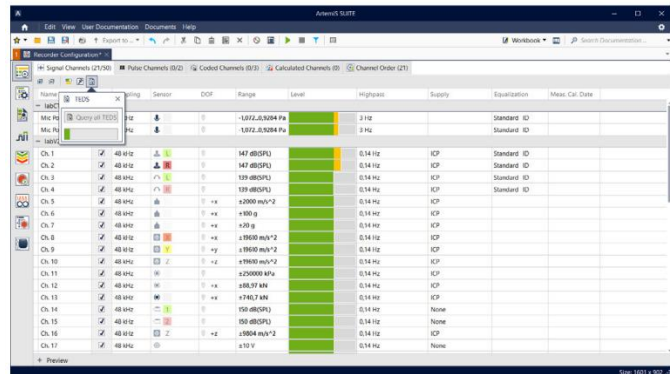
ArtemiS SUITE

Edit View User Documentation Documents Help

Export to...

Workbook

Search Documentation...

Recorder Configuration*

Signal Channels (21/30) Pulse Channels (0/2) Coded Channels (0/3) Calculated Channels (0) Channel Order (21)

TEDS

Query all TEDS

| Name | | Sampling | Sensor | DOF | Range | Level | Highpass | Supply | Equalization | Meas. Cal. Date |
|---|---|---|---|---|---|---|---|---|---|---|
| labO | | | | | | | | | | |
| Mic Po | | kHz | | | -1,072...0,9284 Pa | | 3 Hz | | Standard ID | |
| Mic Po | | kHz | | | -1,072...0,9284 Pa | | 3 Hz | | Standard ID | |
| labV | | | | | | | | | | |
| Ch. 1 | ✓ | 48 kHz | | | 147 dB(SPL) | | 0,14 Hz | ICP | Standard ID | |
| Ch. 2 | ✓ | 48 kHz | | | 147 dB(SPL) | | 0,14 Hz | ICP | Standard ID | |
| Ch. 3 | ✓ | 48 kHz | | | 139 dB(SPL) | | 0,14 Hz | ICP | Standard ID | |
| Ch. 4 | ✓ | 48 kHz | | | 139 dB(SPL) | | 0,14 Hz | ICP | Standard ID | |
| Ch. 5 | ✓ | 48 kHz | | +x | ±2000 m/s^2 | | 0,14 Hz | ICP | | |
| Ch. 6 | ✓ | 48 kHz | | +x | ±100 g | | 0,14 Hz | ICP | | |
| Ch. 7 | ✓ | 48 kHz | | +x | ±20 g | | 0,14 Hz | ICP | | |
| Ch. 8 | ✓ | 48 kHz | X | +x | ±19610 m/s^2 | | 0,14 Hz | ICP | | |
| Ch. 9 | ✓ | 48 kHz | Y | +y | ±19610 m/s^2 | | 0,14 Hz | ICP | | |
| Ch. 10 | ✓ | 48 kHz | Z | +z | ±19610 m/s^2 | | 0,14 Hz | ICP | | |
| Ch. 11 | ✓ | 48 kHz | | | ±250000 kPa | | 0,14 Hz | ICP | | |
| Ch. 12 | ✓ | 48 kHz | | +x | ±88,97 kN | | 0,14 Hz | ICP | | |
| Ch. 13 | ✓ | 48 kHz | | +x | ±740,7 kN | | 0,14 Hz | ICP | | |
| Ch. 14 | ✓ | 48 kHz | L | | 150 dB(SPL) | | 0,14 Hz | None | | |
| Ch. 15 | ✓ | 48 kHz | R | | 150 dB(SPL) | | 0,14 Hz | None | | |
| Ch. 16 | ✓ | 48 kHz | Z | +z | ±9804 m/s^2 | | 0,14 Hz | ICP | | |
| Ch. 17 | ✓ | 48 kHz | | | ±10 V | | 0,14 Hz | None | | |

+ Preview

Size: 1601 x 902